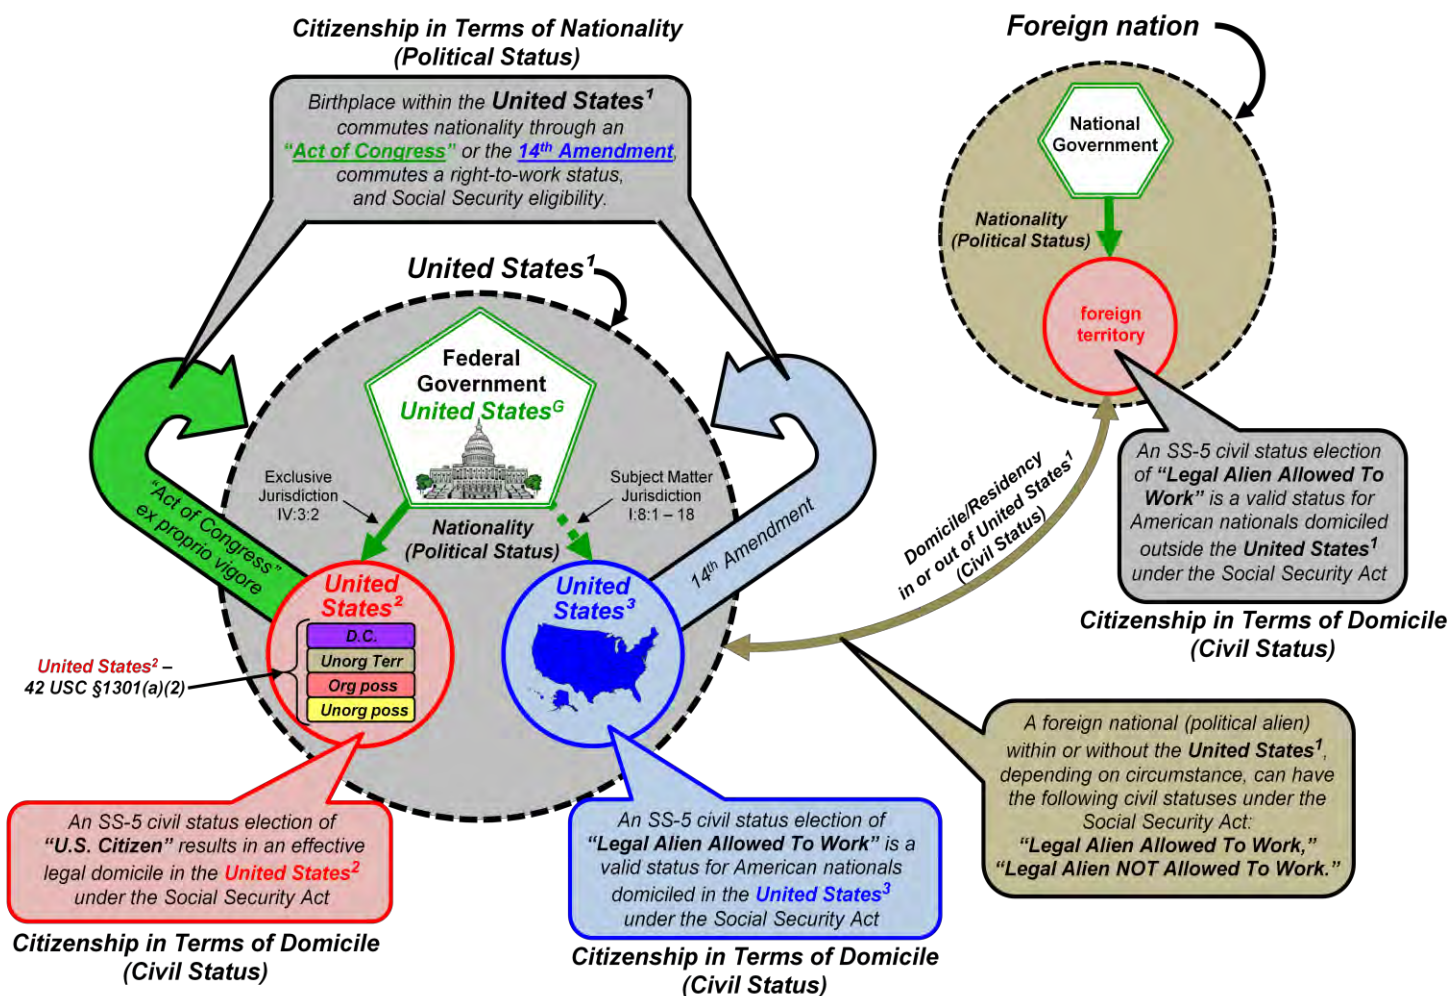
Citizenship in Terms of Nationality
(Political Status)

Birthplace within the United States$^1$ commutes nationality through an "Act of Congress" or the 14$^{th}$ Amendment, commutes a right-to-work status, and Social Security eligibility.

Foreign nation

National Government

Nationality
(Political Status)

foreign territory

United States$^1$

Federal Government
United States$^G$

Exclusive Jurisdiction
IV:3:2

Subject Matter Jurisdiction
I:8:1 – 18

Nationality
(Political Status)

"Act of Congress" ex proprio vigore

14$^{th}$ Amendment

Domicile/Residency in or out of United States$^1$ (Civil Status)

United States$^2$

D.C.
Unorg Terr
Org poss
Unorg poss

United States$^2$ –
42 USC §1301(a)(2)

United States$^3$

An SS-5 civil status election of "Legal Alien Allowed To Work" is a valid status for American nationals domiciled outside the United States$^1$ under the Social Security Act

Citizenship in Terms of Domicile
(Civil Status)

A foreign national (political alien) within or without the United States$^1$, depending on circumstance, can have the following civil statuses under the Social Security Act:
"Legal Alien Allowed To Work,"
"Legal Alien NOT Allowed To Work."

An SS-5 civil status election of "U.S. Citizen" results in an effective legal domicile in the United States$^2$ under the Social Security Act

Citizenship in Terms of Domicile
(Civil Status)

An SS-5 civil status election of "Legal Alien Allowed To Work" is a valid status for American nationals domiciled in the United States$^3$ under the Social Security Act

Citizenship in Terms of Domicile
(Civil Status)